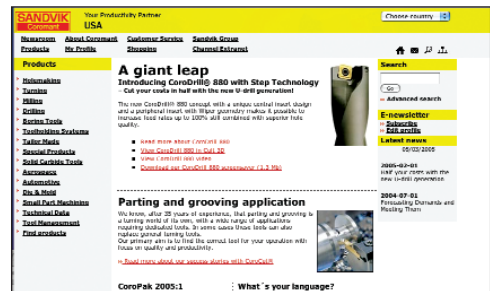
SANDVIK Coromant

Your Productivity Partner
USA

Choose country

Newsroom | About Coromant | Customer Service | Sandvik Group
Products | My Profile | Shopping | Channel Extranet

Products

Holemaking
Turning
Milling
Drilling
Boring Tools
Toolholding Systems
Tailor Made
Special Products
Solid Carbide Tools
Aerospace
Automotive
Die & Mold
Small Part Machining
Technical Data
Tool Management
Find products

A giant leap
Introducing CoroDrill® 880 with Step Technology
– Cut your costs in half with the new U-drill generation!

The new CoroDrill® 880 concept with a unique central insert design and a peripheral insert with Wiper geometry makes it possible to increase feed rates up to 100% still combined with superior hole quality.

Read more about CoroDrill 880
View CoroDrill 880 in Cut 3D
View CoroDrill 880
Download our CoroDrill® 880 screensaver (1.3 Mb)

Parting and grooving application
We know, after 35 years of experience, that parting and grooving is a turning world of its own, with a wide range of applications requiring dedicated tools. In some cases these tools can also replace general turning tools.
Our primary aim is to find the correct tool for your operation with focus on quality and productivity.

Read more about our success stories with CoroCut®

CoroPak 2005:1

What´s your language?

Search

Go

Advanced search

E-newsletter
Subscribe
Edit profile

Latest news
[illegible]

2005-02-01
Half your costs with the new U-drill generation

2004-07-01
Forecasting Demands and Meeting Them